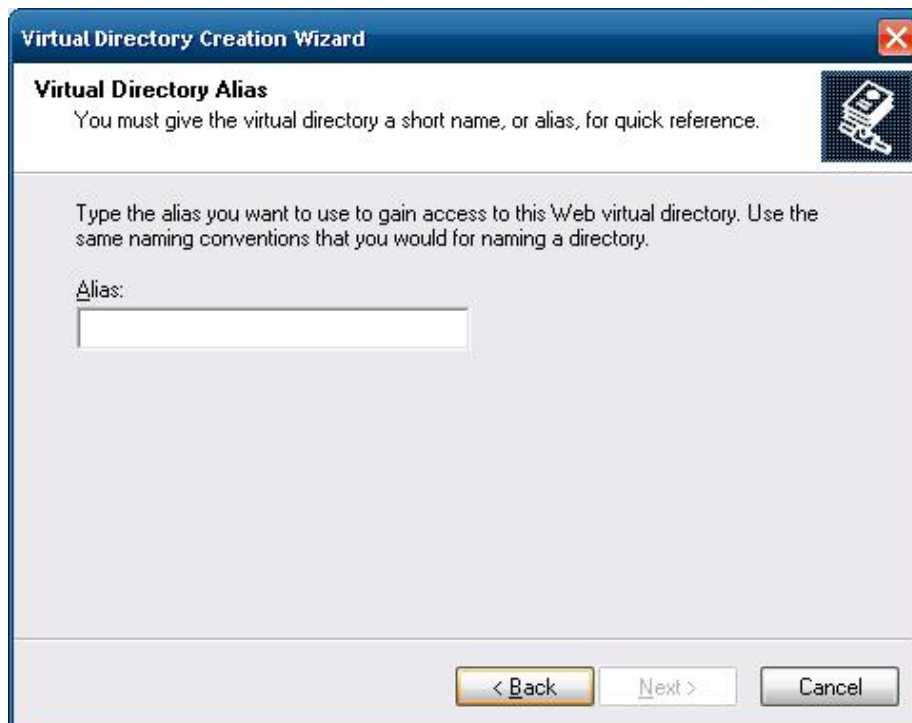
Virtual Directory Creation Wizard

Virtual Directory Alias
You must give the virtual directory a short name, or alias, for quick reference.

Type the alias you want to use to gain access to this Web virtual directory. Use the same naming conventions that you would for naming a directory.

Alias:

< Back
Next >
Cancel